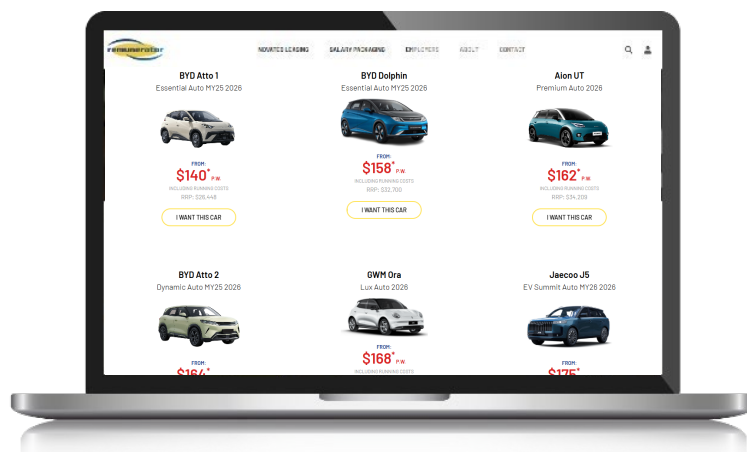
remunerator

NOVATED LEASING SALARY PACKAGING EMPLOYERS ABOUT CONTACT

BYD Atto 1
Essential Auto MY25 2026
FROM:
$140* P.W.
INCLUDING RUNNING COSTS
RRP: $28,448
I WANT THIS CAR

BYD Dolphin
Essential Auto MY25 2026
FROM:
$158* P.W.
INCLUDING RUNNING COSTS
RRP: $32,700
I WANT THIS CAR

Aion UT
Premium Auto 2026
FROM:
$162* P.W.
INCLUDING RUNNING COSTS
RRP: $34,209
I WANT THIS CAR

BYD Atto 2
Dynamic Auto MY25 2026
FROM:
$164*

GWM Ora
Lux Auto 2026
FROM:
$168* P.W.
INCLUDING RUNNING COSTS

Jaecoo J5
EV Summit Auto MY26 2026
FROM:
$175*